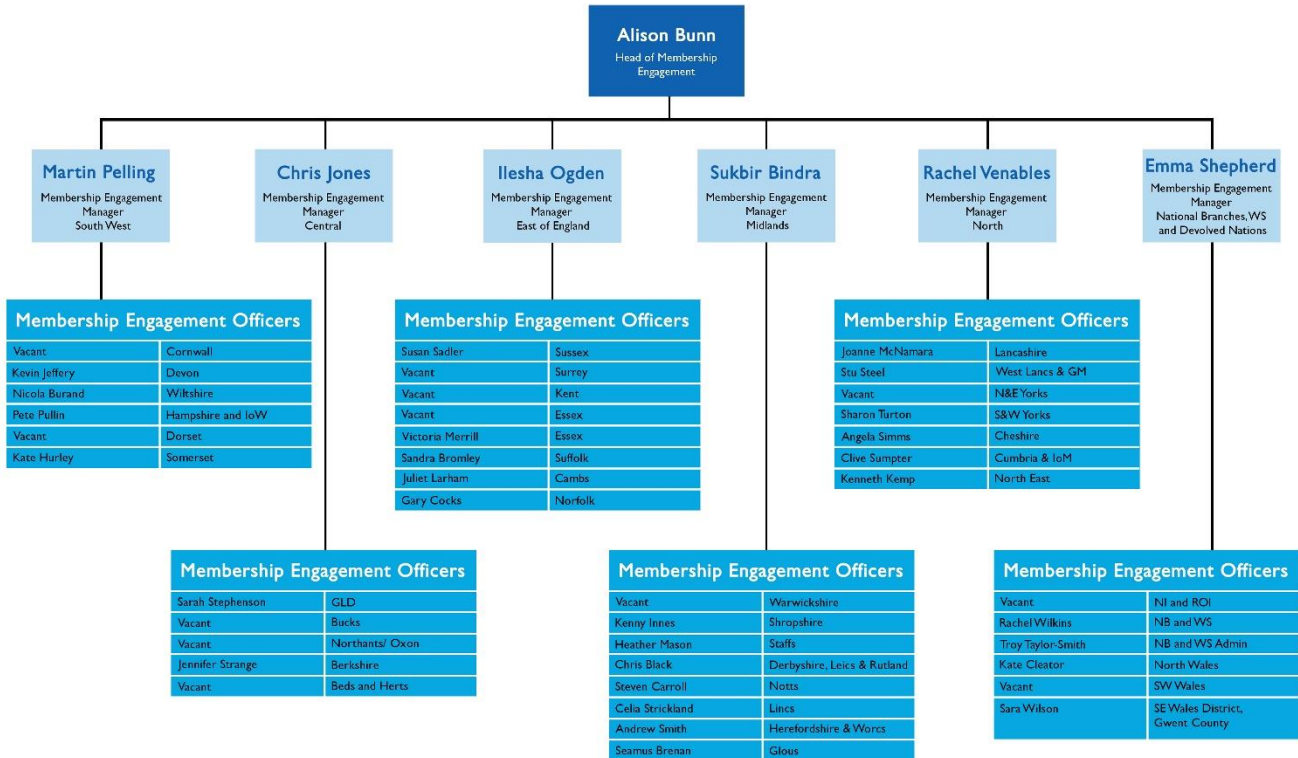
Alison Bunn
Head of Membership Engagement

Martin Pelling
Membership Engagement Manager
South West

Chris Jones
Membership Engagement Manager
Central

Ilesha Ogden
Membership Engagement Manager
East of England

Sukbir Bindra
Membership Engagement Manager
Midlands

Rachel Venables
Membership Engagement Manager
North

Emma Shepherd
Membership Engagement Manager
National Branches, WS and Devolved Nations

Membership Engagement Officers

| | |
|---|---|
| Vacant | Cornwall |
| Kevin Jeffery | Devon |
| Nicola Burand | Wiltshire |
| Pete Pullin | Hampshire and IoW |
| Vacant | Dorset |
| Kate Hurley | Somerset |

Membership Engagement Officers

| | |
|---|---|
| Susan Sadler | Sussex |
| Vacant | Surrey |
| Vacant | Kent |
| Vacant | Essex |
| Victoria Merrill | Essex |
| Sandra Bromley | Suffolk |
| Juliet Larham | Cambs |
| Gary Cocks | Norfolk |

Membership Engagement Officers

| | |
|---|---|
| Joanne McNamara | Lancashire |
| Stu Steel | West Lancs & GM |
| Vacant | N&E Yorks |
| Sharon Turton | S&W Yorks |
| Angela Simms | Cheshire |
| Clive Sumpter | Cumbria & IoM |
| Kenneth Kemp | North East |

Membership Engagement Officers

| | |
|---|---|
| Sarah Stephenson | GLD |
| Vacant | Bucks |
| Vacant | Northants/ Oxon |
| Jennifer Strange | Berkshire |
| Vacant | Beds and Herts |

Membership Engagement Officers

| | |
|---|---|
| Vacant | Warwickshire |
| Kenny Innes | Shropshire |
| Heather Mason | Staffs |
| Chris Black | Derbyshire, Leics & Rutland |
| Steven Carroll | Notts |
| Celia Strickland | Lincs |
| Andrew Smith | Herefordshire & Worcs |
| Seamus Brenan | Glous |

Membership Engagement Officers

| | |
|---|---|
| Vacant | NI and ROI |
| Rachel Wilkins | NB and WS |
| Troy Taylor-Smith | NB and WS Admin |
| Kate Cleator | North Wales |
| Vacant | SW Wales |
| Sara Wilson | SE Wales District, Gwent County |